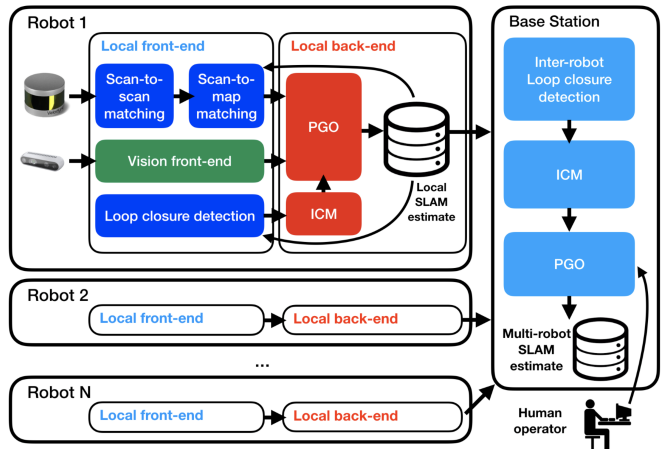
Robot 1

Local front-end

Scan-to-scan matching

Scan-to-map matching

Vision front-end

Loop closure detection

Local back-end

PGO

ICM

Local SLAM estimate

Robot 2

Local front-end

Local back-end

...

Robot N

Local front-end

Local back-end

Base Station

Inter-robot Loop closure detection

ICM

PGO

Multi-robot SLAM estimate

Human operator